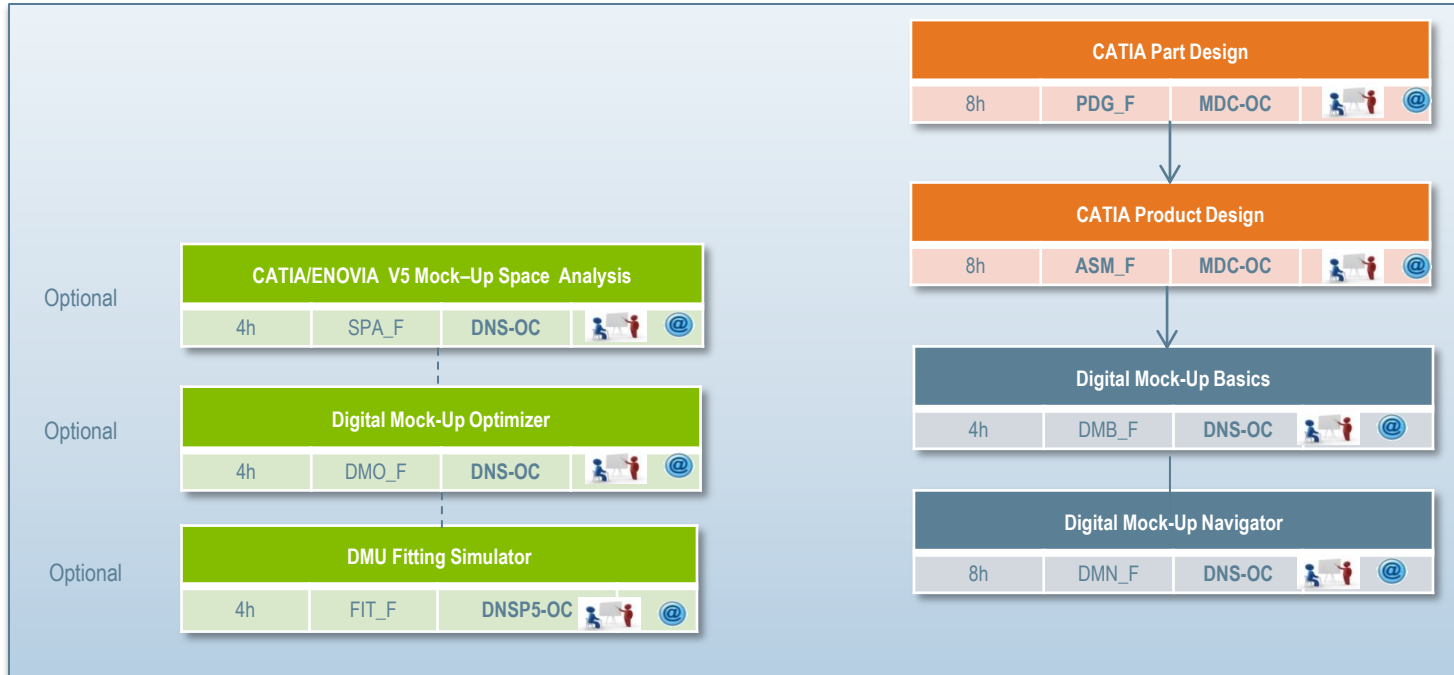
CATIA Part Design

| 8h | PDG_F | MDC-OC | | @ |
|---|---|---|---|---|

CATIA Product Design

| 8h | ASM_F | MDC-OC | | @ |
|---|---|---|---|---|

Digital Mock-Up Basics

| 4h | DMB_F | DNS-OC | | @ |
|---|---|---|---|---|

Digital Mock-Up Navigator

| 8h | DMN_F | DNS-OC | | @ |
|---|---|---|---|---|

Optional

CATIA/ENOVIA V5 Mock–Up Space Analysis

| 4h | SPA_F | DNS-OC | | @ |
|---|---|---|---|---|

Optional

Digital Mock-Up Optimizer

| 4h | DMO_F | DNS-OC | | @ |
|---|---|---|---|---|

Optional

DMU Fitting Simulator

| 4h | FIT_F | DNSP5-OC | | @ |
|---|---|---|---|---|